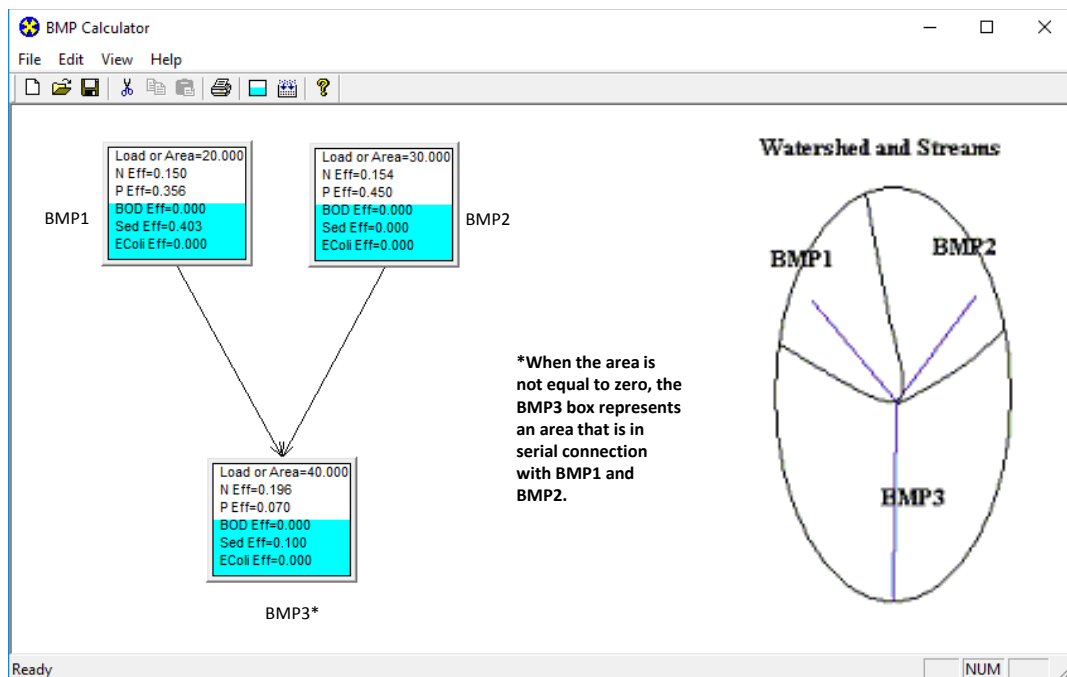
BMP Calculator

File Edit View Help

BMP1

Load or Area=20.000
N Eff=0.150
P Eff=0.356
BOD Eff=0.000
Sed Eff=0.403
EColi Eff=0.000

Load or Area=30.000
N Eff=0.154
P Eff=0.450
BOD Eff=0.000
Sed Eff=0.000
EColi Eff=0.000

BMP2

Load or Area=40.000
N Eff=0.196
P Eff=0.070
BOD Eff=0.000
Sed Eff=0.100
EColi Eff=0.000

BMP3*

*When the area is not equal to zero, the BMP3 box represents an area that is in serial connection with BMP1 and BMP2.

Watershed and Streams

BMP1

BMP2

BMP3

Ready

NUM